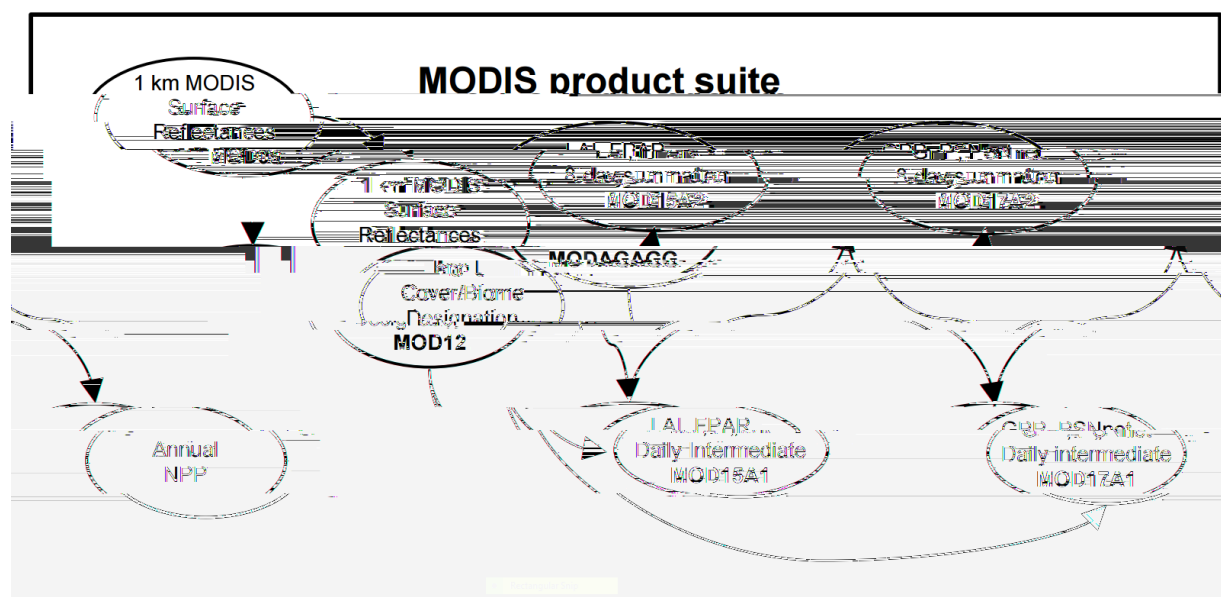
MODIS product suite

1 km MODIS Surface Reflectances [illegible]

1 km MODIS Surface Reflectances

LAI, FPAR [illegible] 8-day summary MOD15A2

GPP, PSNnet 8-day summary MOD17A2

MODAGAGG

Land Cover/Biome Designation MOD12

Annual NPP

LAI, FPAR Daily Intermediate MOD15A1

GPP, PSNnet Daily intermediate MOD17A1